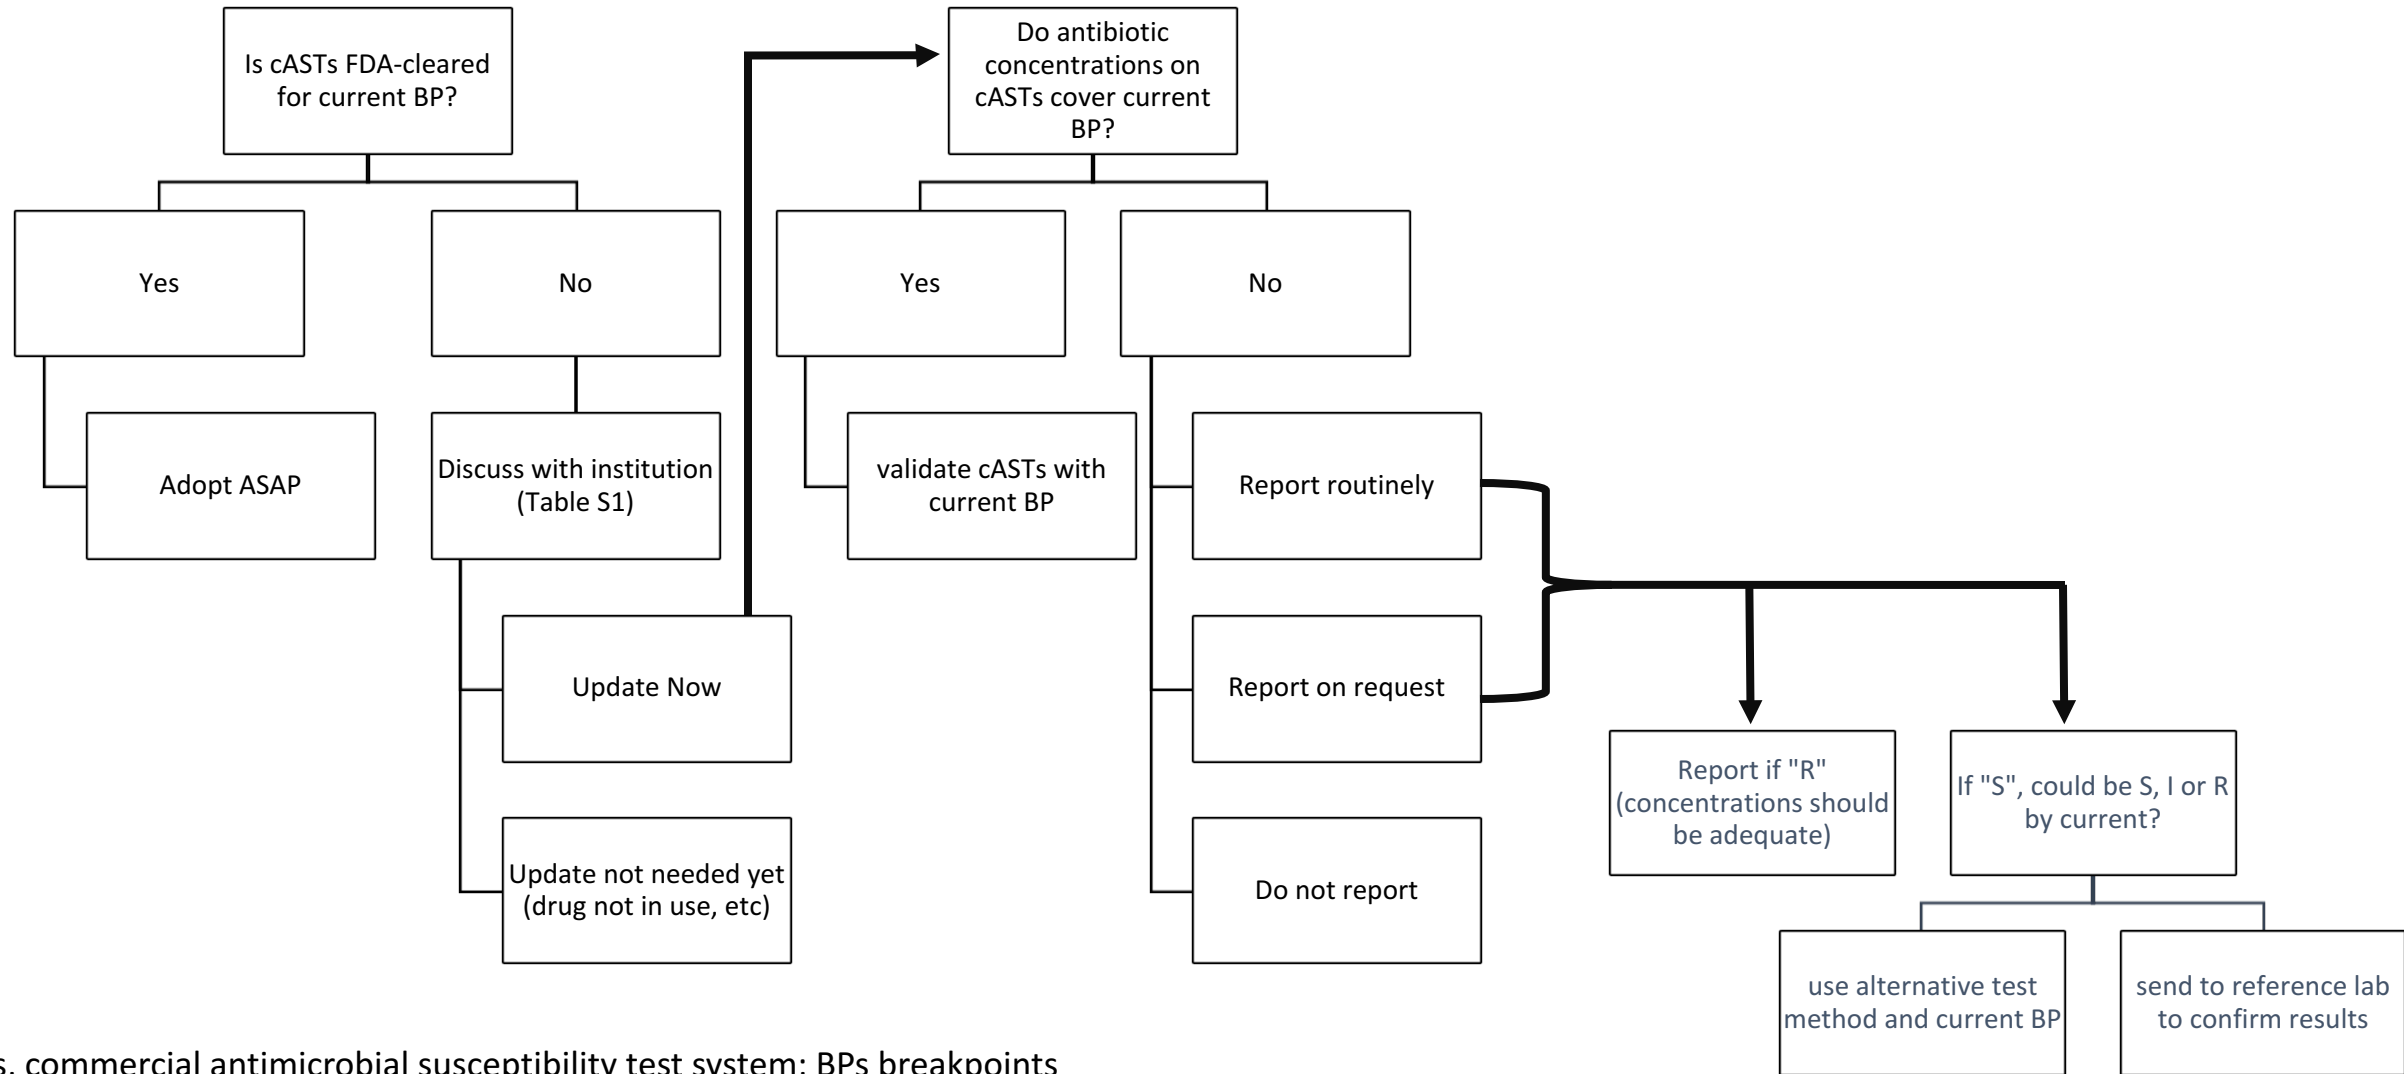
Is cASTs FDA-cleared for current BP?

Yes

No

Adopt ASAP

Discuss with institution (Table S1)

Update Now

Update not needed yet (drug not in use, etc)

Do antibiotic concentrations on cASTs cover current BP?

Yes

No

validate cASTs with current BP

Report routinely

Report on request

Do not report

Report if "R" (concentrations should be adequate)

If "S", could be S, I or R by current?

use alternative test method and current BP

send to reference lab to confirm results

s, commercial antimicrobial susceptibility test system; BPs breakpoints